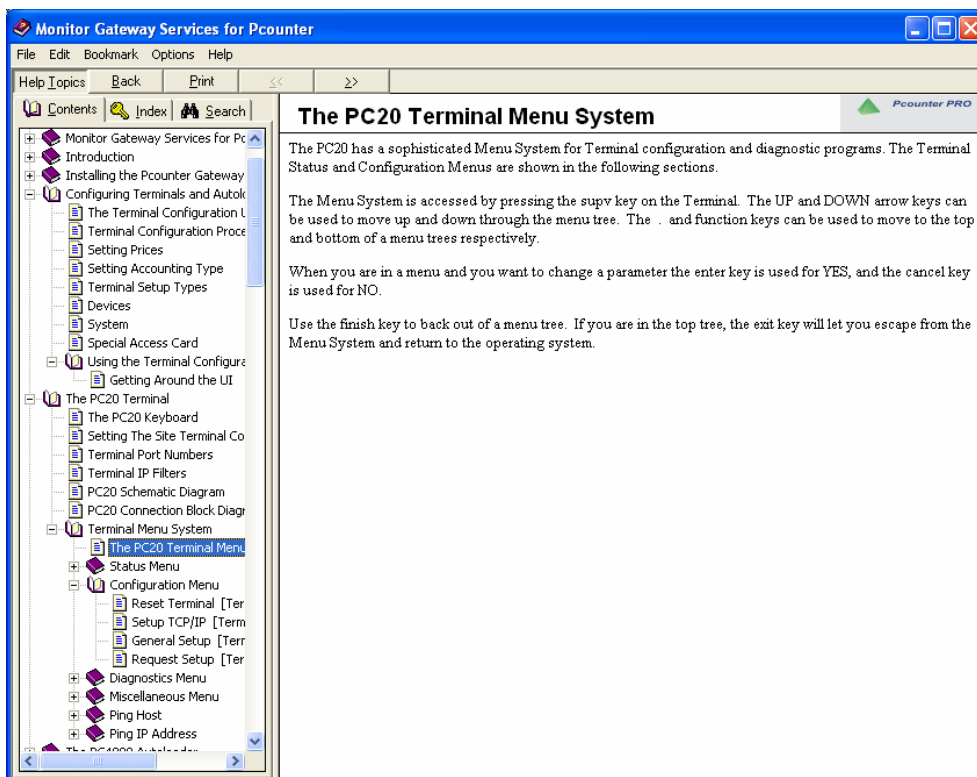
Monitor Gateway Services for Pcounter

File Edit Bookmark Options Help

Help Topics Back Print << >>

Contents Index Search

Monitor Gateway Services for Pc
Introduction
Installing the Pcounter Gateway
Configuring Terminals and Autolo
The Terminal Configuration U
Terminal Configuration Proce
Setting Prices
Setting Accounting Type
Terminal Setup Types
Devices
System
Special Access Card
Using the Terminal Configura
Getting Around the UI
The PC20 Terminal
The PC20 Keyboard
Setting The Site Terminal Co
Terminal Port Numbers
Terminal IP Filters
PC20 Schematic Diagram
PC20 Connection Block Diagr
Terminal Menu System
The PC20 Terminal Menu
Status Menu
Configuration Menu
Reset Terminal [Ter
Setup TCP/IP [Term
General Setup [Terr
Request Setup [Ter
Diagnostics Menu
Miscellaneous Menu
Ping Host
Ping IP Address
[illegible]

The PC20 Terminal Menu System

Pcounter PRO

The PC20 has a sophisticated Menu System for Terminal configuration and diagnostic programs. The Terminal Status and Configuration Menus are shown in the following sections.

The Menu System is accessed by pressing the supv key on the Terminal. The UP and DOWN arrow keys can be used to move up and down through the menu tree. The . and function keys can be used to move to the top and bottom of a menu trees respectively.

When you are in a menu and you want to change a parameter the enter key is used for YES, and the cancel key is used for NO.

Use the finish key to back out of a menu tree. If you are in the top tree, the exit key will let you escape from the Menu System and return to the operating system.